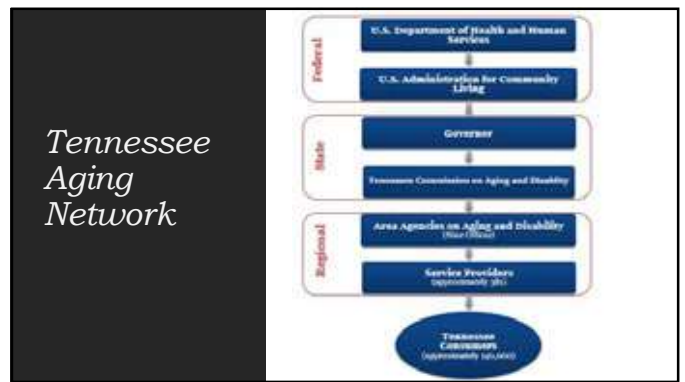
Tennessee Aging Network

Federal

U.S. Department of Health and Human Services

U.S. Administration for Community Living

State

Governor

Tennessee Commission on Aging and Disability

Regional

Area Agencies on Aging and Disability
(Nine Offices)

Service Providers
(approximately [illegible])

Tennessee Consumers
(approximately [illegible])